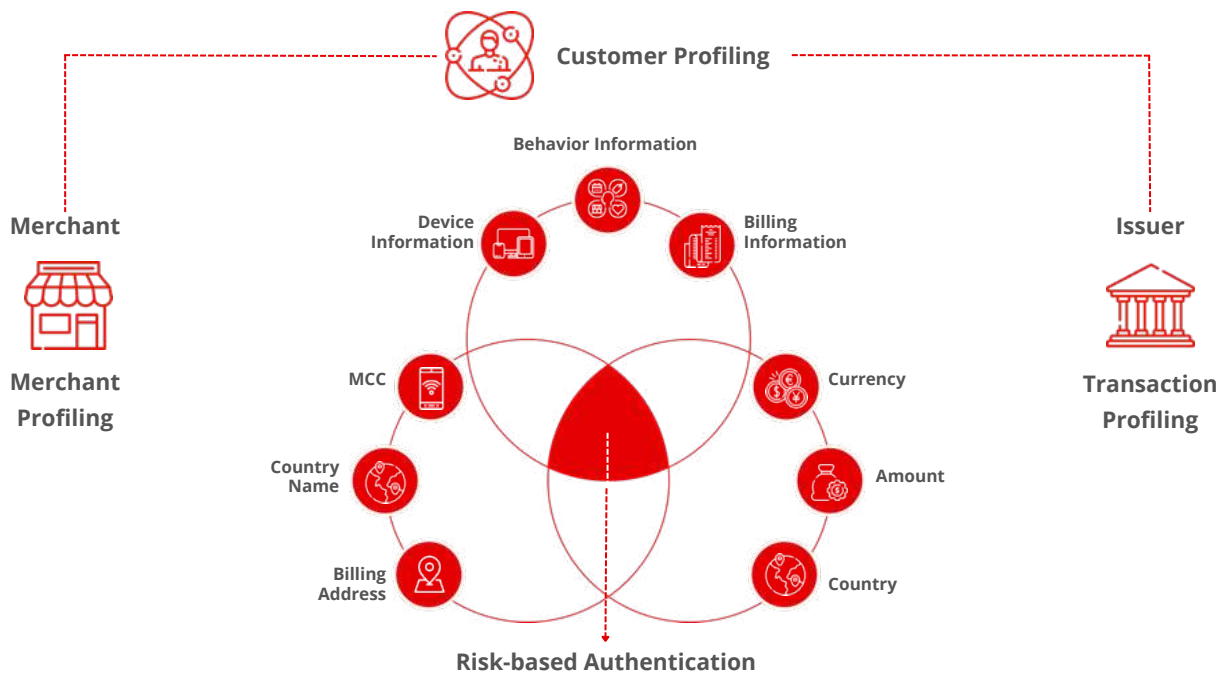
Customer Profiling

Merchant

Merchant Profiling

Issuer

Transaction Profiling

Behavior Information

Device Information

Billing Information

MCC

Currency

Country Name

Amount

Billing Address

Country

Risk-based Authentication